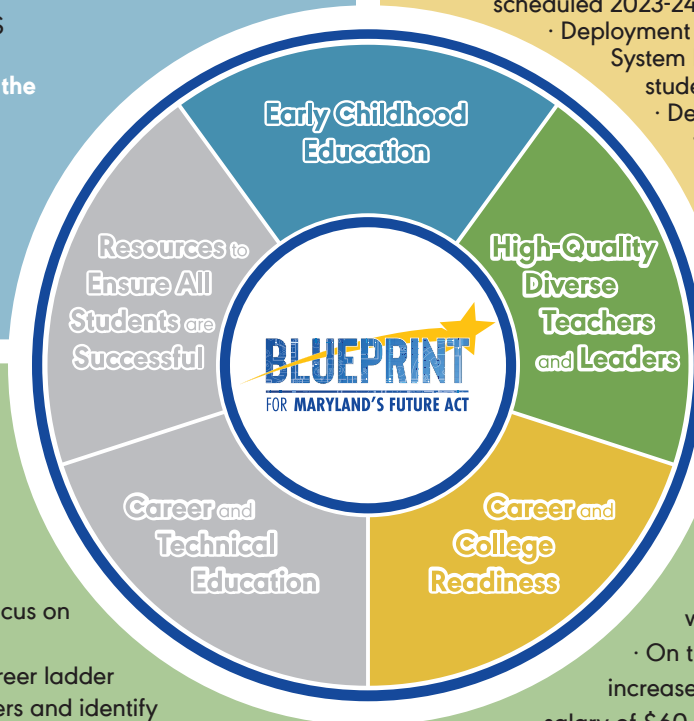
S

the

scheduled 2023-24
· Deployment
System
stude
· De

Early Childhood Education

High-Quality Diverse Teachers and Leaders

Career and College Readiness

Career and Technical Education

Resources to Ensure All Students are Successful

BLUEPRINT
FOR MARYLAND'S FUTURE ACT

cus on

reer ladder
ers and identify

w
· On t
increase
salary of $60